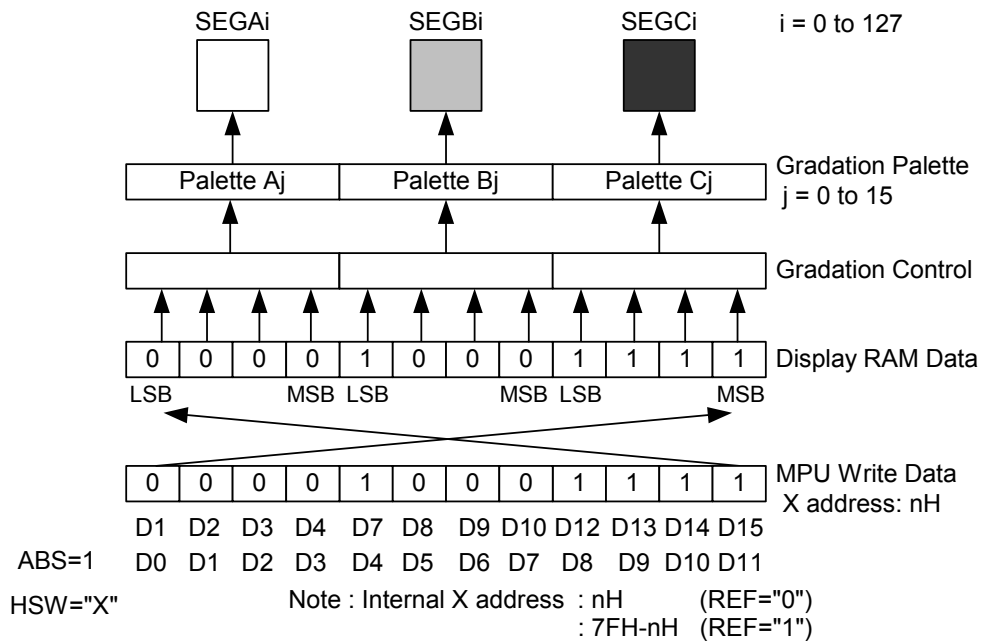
SEGAi SEGBi SEGCi i = 0 to 127

Palette Aj | Palette Bj | Palette Cj

Gradation Palette
j = 0 to 15

Gradation Control

| 0 | 0 | 0 | 0 | 1 | 0 | 0 | 0 | 1 | 1 | 1 | 1 |
|---|---|---|---|---|---|---|---|---|---|---|---|

Display RAM Data

LSB MSB LSB MSB LSB MSB

| 0 | 0 | 0 | 0 | 1 | 0 | 0 | 0 | 1 | 1 | 1 | 1 |
|---|---|---|---|---|---|---|---|---|---|---|---|

MPU Write Data
X address: nH

D1 D2 D3 D4 D7 D8 D9 D10 D12 D13 D14 D15

ABS=1 D0 D1 D2 D3 D4 D5 D6 D7 D8 D9 D10 D11

HSW="X"

Note : Internal X address : nH (REF="0")
: 7FH-nH (REF="1")